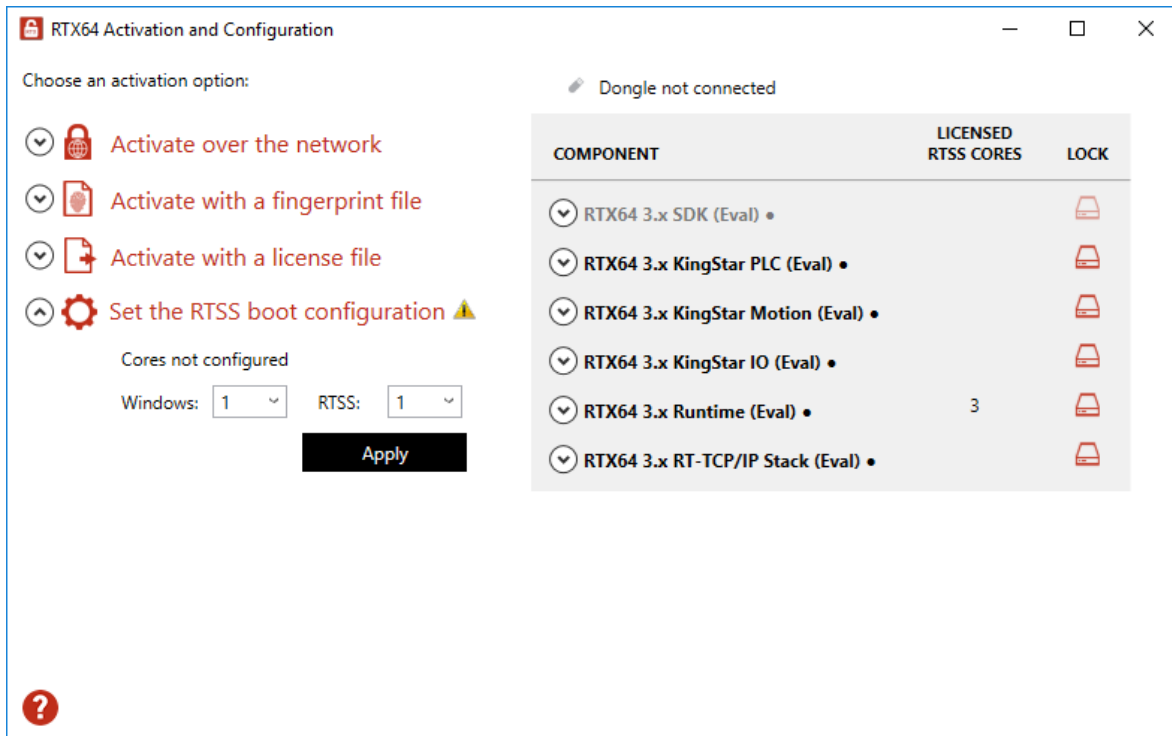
RTX64 Activation and Configuration

Choose an activation option:

Activate over the network

Activate with a fingerprint file

Activate with a license file

Set the RTSS boot configuration

Cores not configured

Windows: 1 RTSS: 1

Apply

Dongle not connected

| COMPONENT | LICENSED RTSS CORES | LOCK |
|---|---|---|
| RTX64 3.x SDK (Eval) • | | |
| RTX64 3.x KingStar PLC (Eval) • | | |
| RTX64 3.x KingStar Motion (Eval) • | | |
| RTX64 3.x KingStar IO (Eval) • | | |
| RTX64 3.x Runtime (Eval) • | 3 | |
| RTX64 3.x RT-TCP/IP Stack (Eval) • | | |